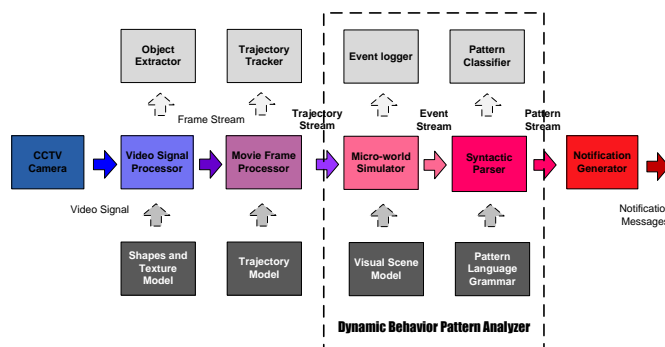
Object Extractor

Trajectory Tracker

Event logger

Pattern Classifier

Frame Stream

Trajectory Stream

Event Stream

Pattern Stream

CCTV Camera

Video Signal Processor

Movie Frame Processor

Micro-world Simulator

Syntactic Parser

Notification Generator

Video Signal

Notification Messages

Shapes and Texture Model

Trajectory Model

Visual Scene Model

Pattern Language Grammar

Dynamic Behavior Pattern Analyzer